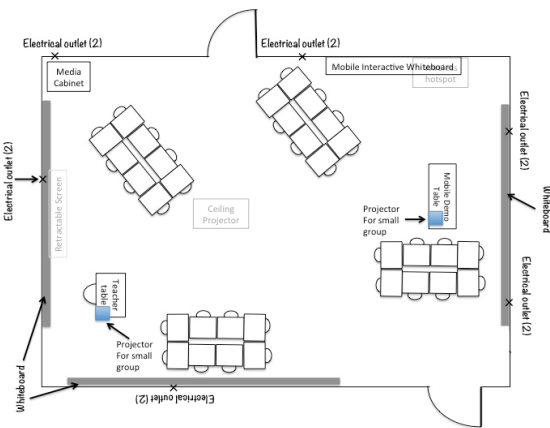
Electrical outlet (2)

Electrical outlet (2)

Media Cabinet

Mobile Interactive Whiteboard

hotspot

Electrical outlet (2)

Electrical outlet (2)

Retractable Screen

Ceiling Projector

Mobile Demo Table

Projector For small group

Whiteboard

Electrical outlet (2)

Teacher table

Projector For small group

Whiteboard

Electrical outlet (2)